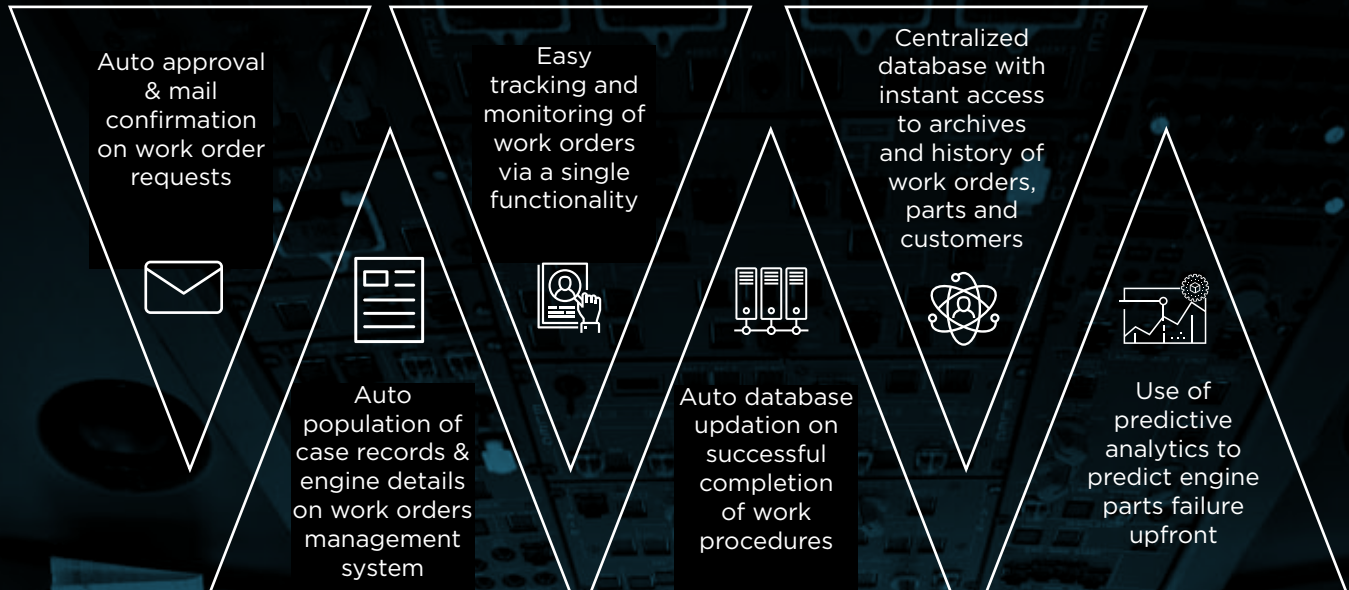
Auto approval & mail confirmation on work order requests

Auto population of case records & engine details on work orders management system

Easy tracking and monitoring of work orders via a single functionality

Auto database updation on successful completion of work procedures

Centralized database with instant access to archives and history of work orders, parts and customers

Use of predictive analytics to predict engine parts failure upfront